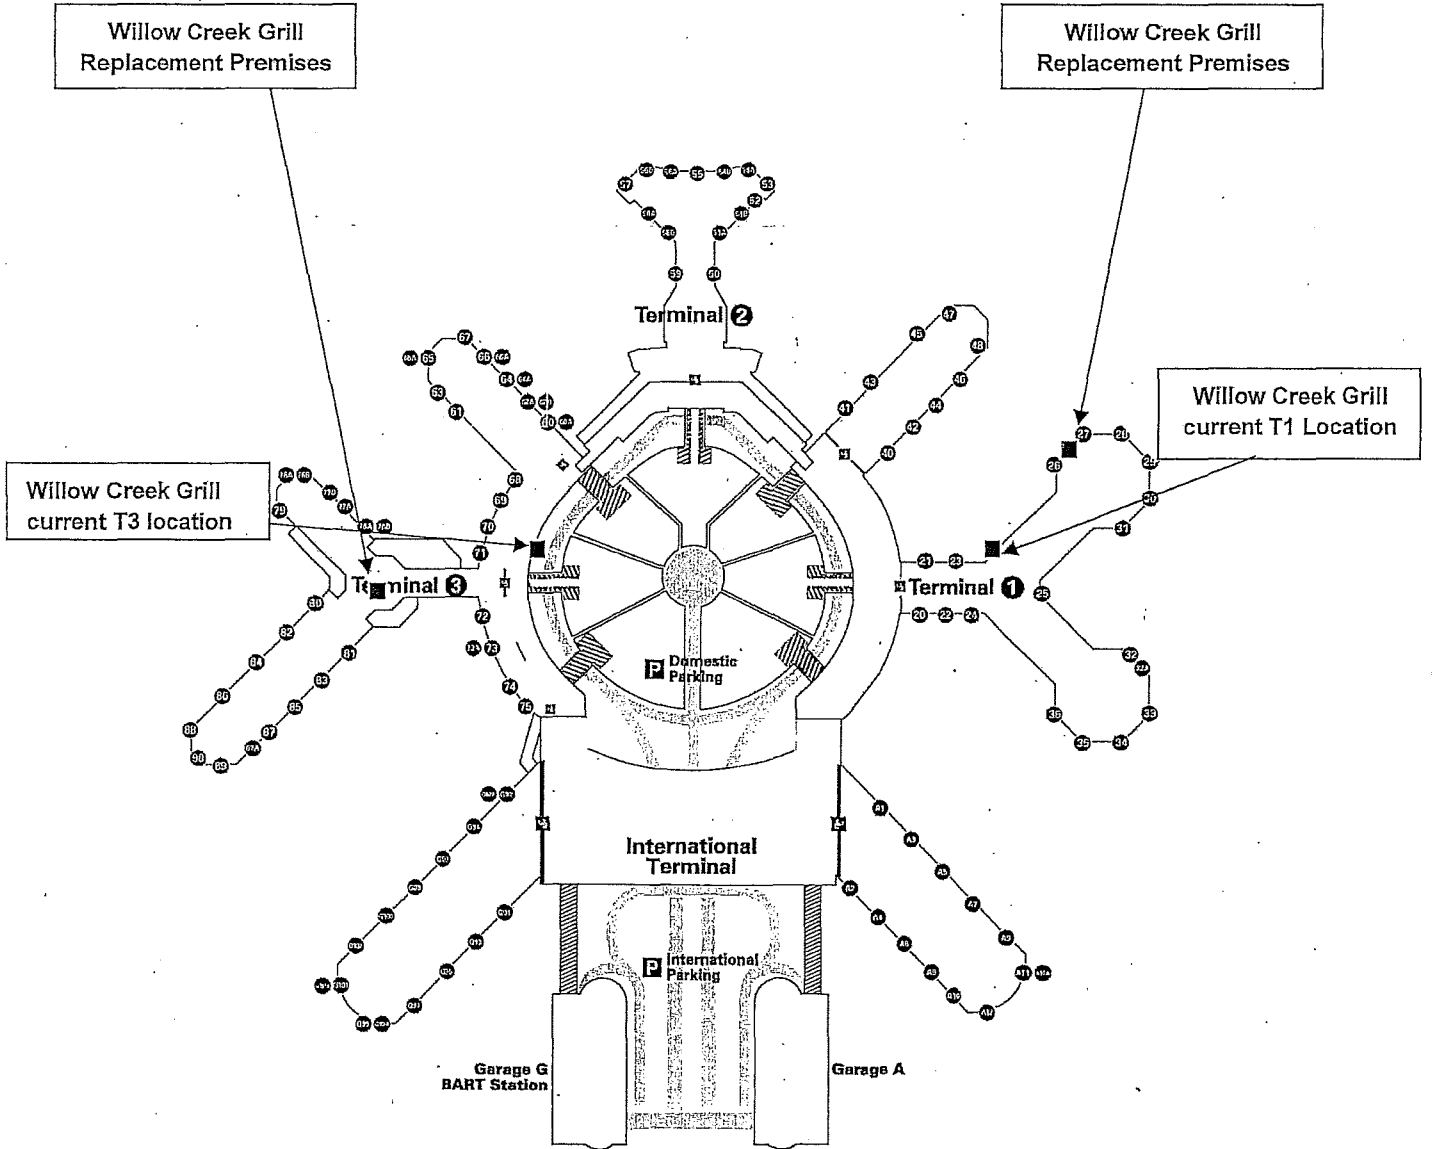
Willow Creek Grill Replacement Premises

Willow Creek Grill Replacement Premises

Terminal 2

Willow Creek Grill current T1 Location

Willow Creek Grill current T3 location

Terminal 3

Terminal 1

P Domestic Parking

International Terminal

P International Parking

Garage G BART Station

Garage A

59 60 61 63 65 67 66 68 69 70 71 72 73 74 75 79 80 81 82 83 84 85 86 87 88 89 90

20 21 22 23 24 25 26 27 28 29 30 31 32 33 34 35 36 40 41 42 43 44 45 46 47 48

52 53 55 57

A1 A2 A3 A4 A5 A6 A7 A8 A9 A10 A11 A12